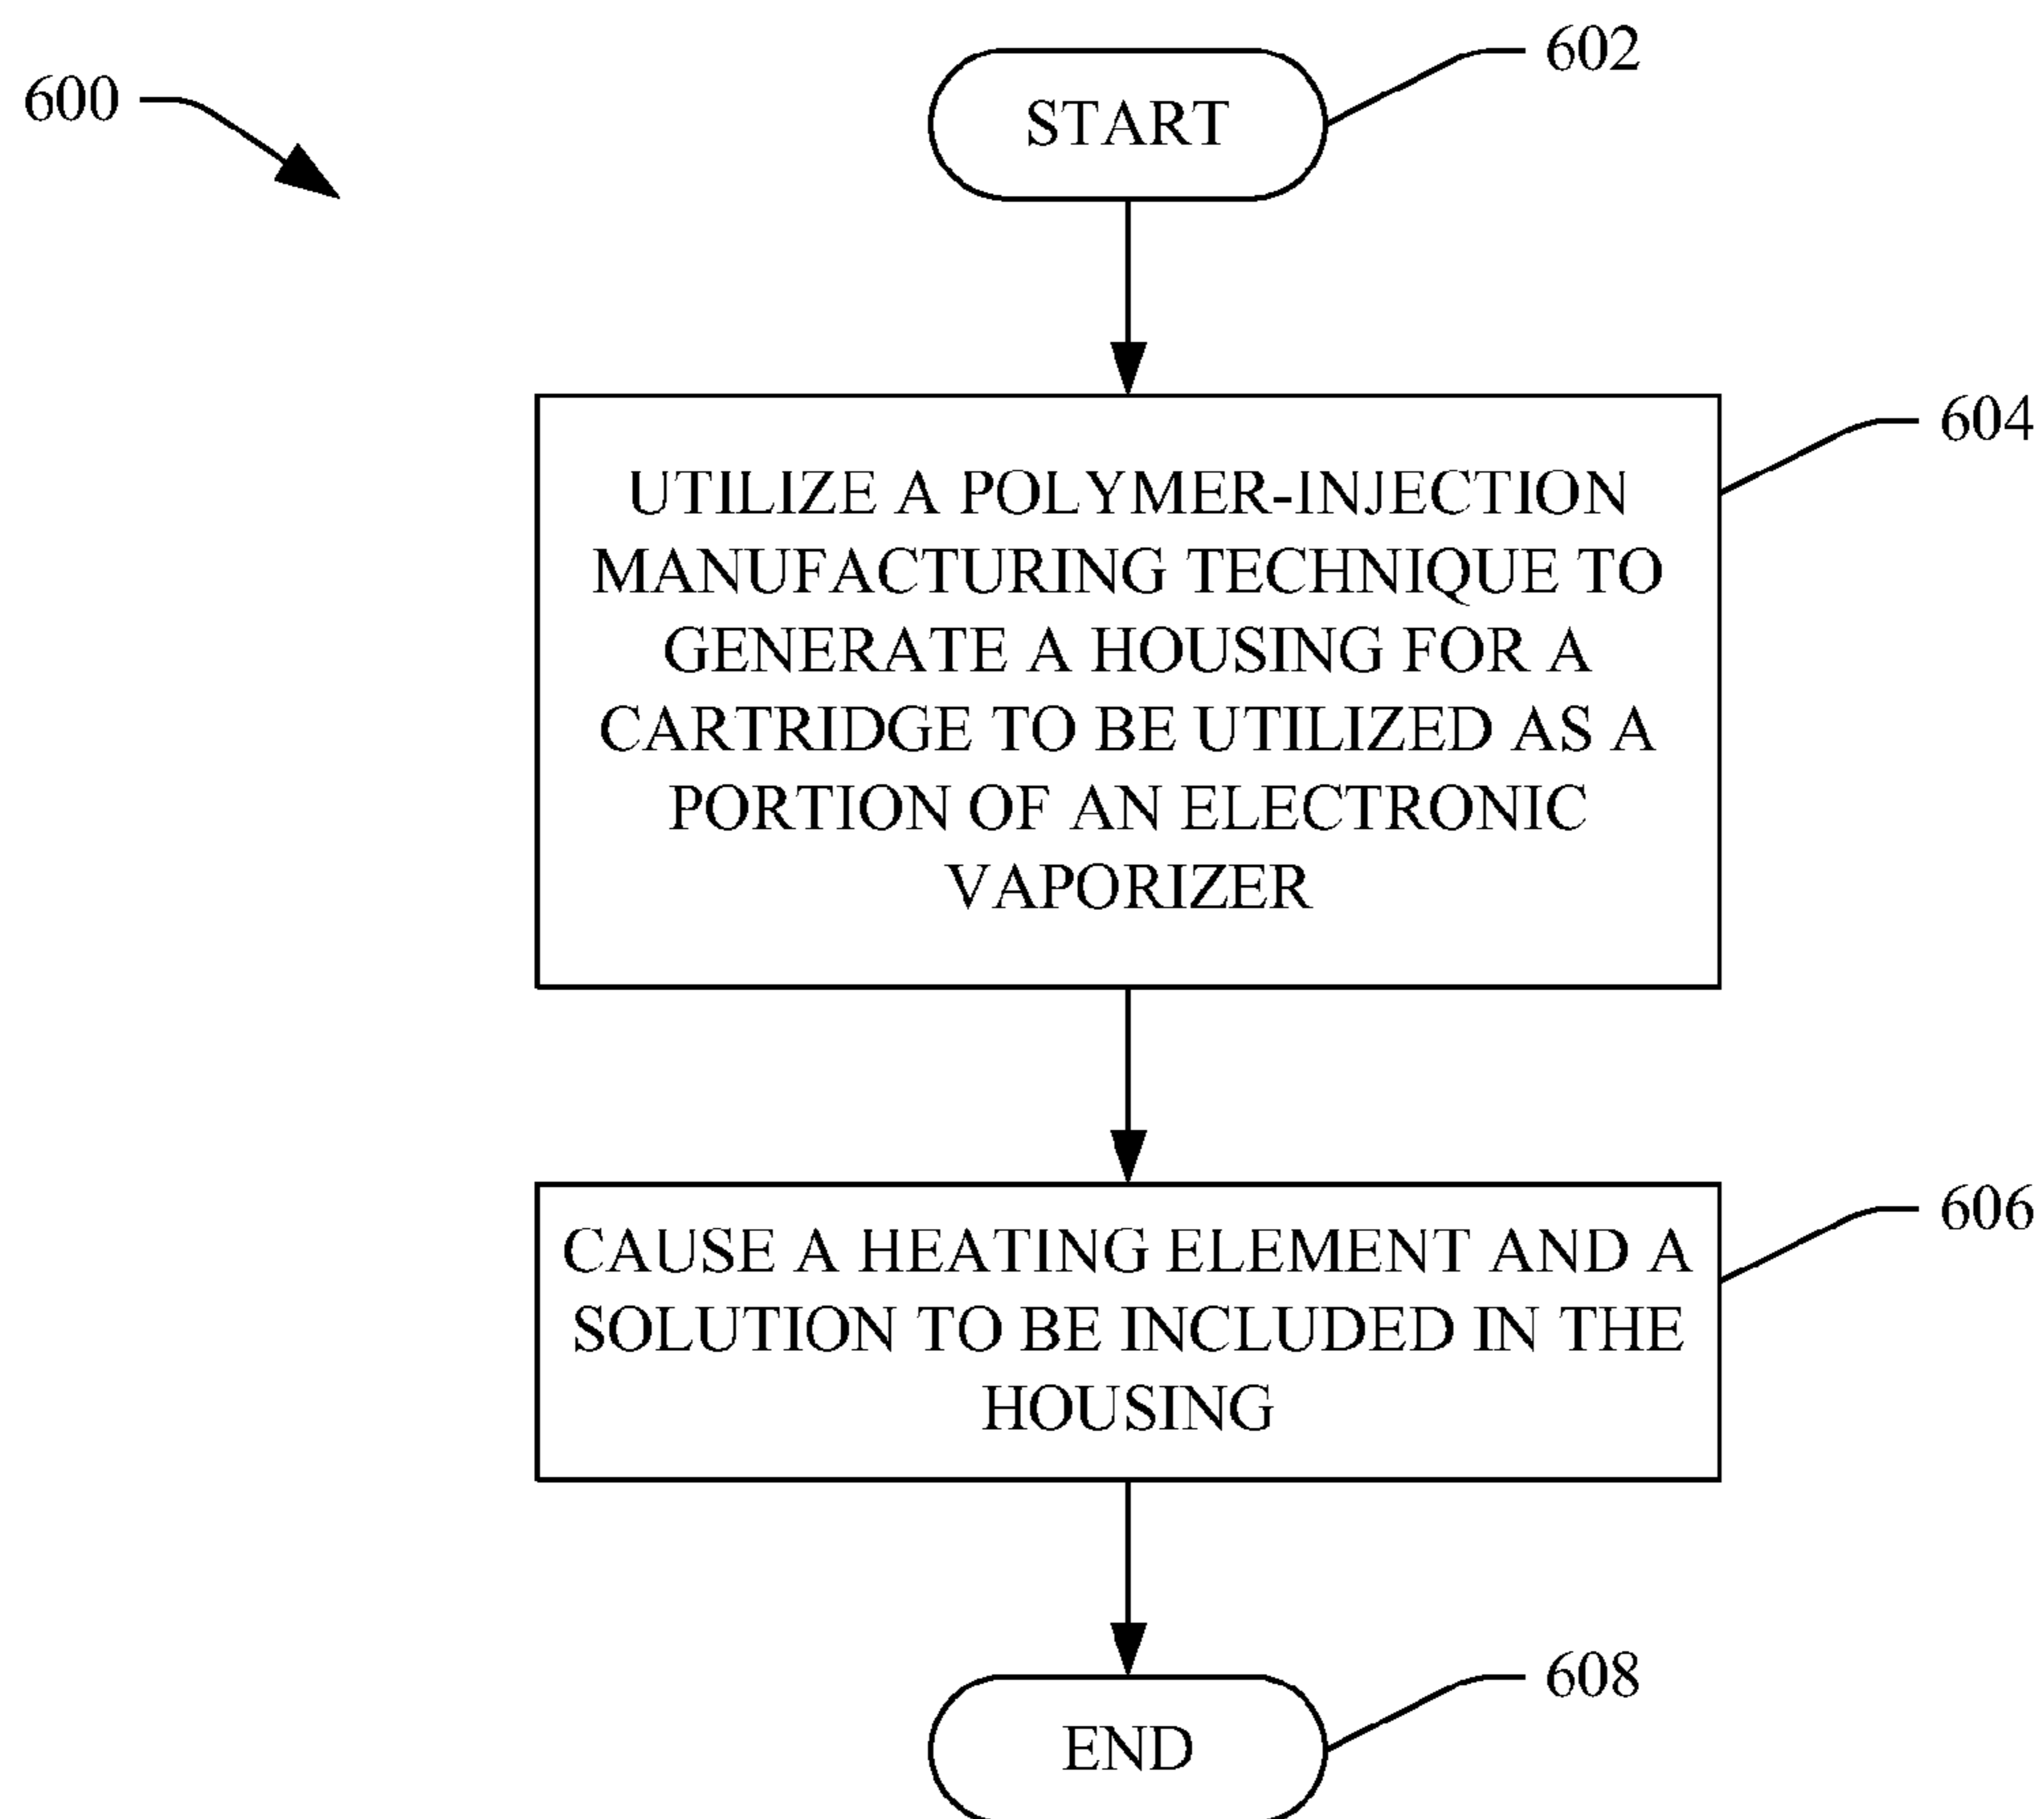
600

602

START

604

UTILIZE A POLYMER-INJECTION MANUFACTURING TECHNIQUE TO GENERATE A HOUSING FOR A CARTRIDGE TO BE UTILIZED AS A PORTION OF AN ELECTRONIC VAPORIZER

606

CAUSE A HEATING ELEMENT AND A SOLUTION TO BE INCLUDED IN THE HOUSING

608

END